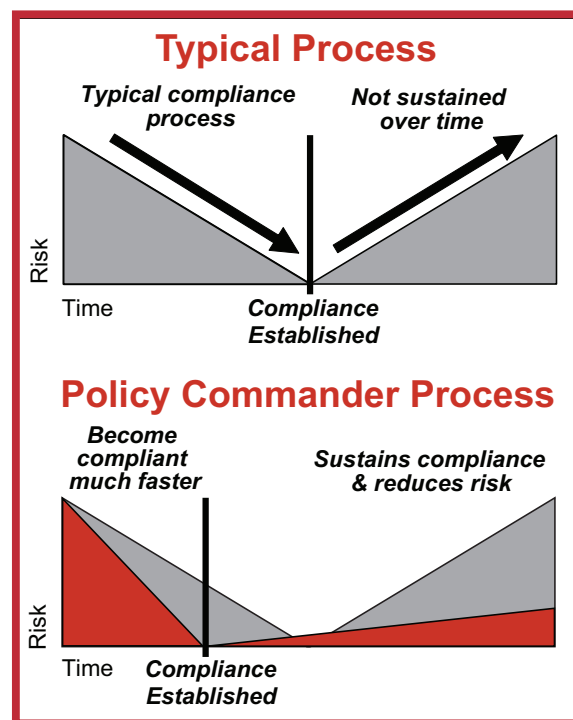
Typical Process

Typical compliance process

Not sustained over time

Risk

Time

Compliance Established

Policy Commander Process

Become compliant much faster

Sustains compliance & reduces risk

Risk

Time

Compliance Established